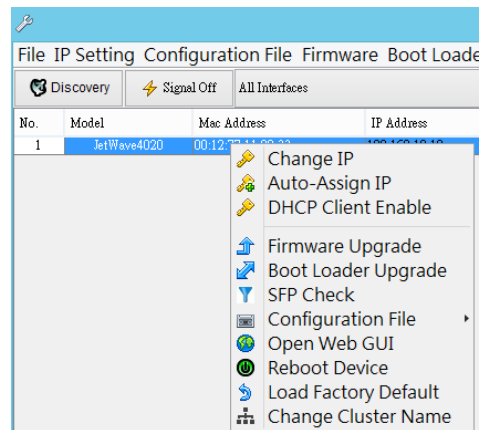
File IP Setting Configuration File Firmware Boot Loade

Discovery Signal Off All Interfaces

| No. | Model | Mac Address | IP Address |
|---|---|---|---|
| 1 | JetWave4020 | 00:12:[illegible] | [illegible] |

Change IP
Auto-Assign IP
DHCP Client Enable
Firmware Upgrade
Boot Loader Upgrade
SFP Check
Configuration File
Open Web GUI
Reboot Device
Load Factory Default
Change Cluster Name